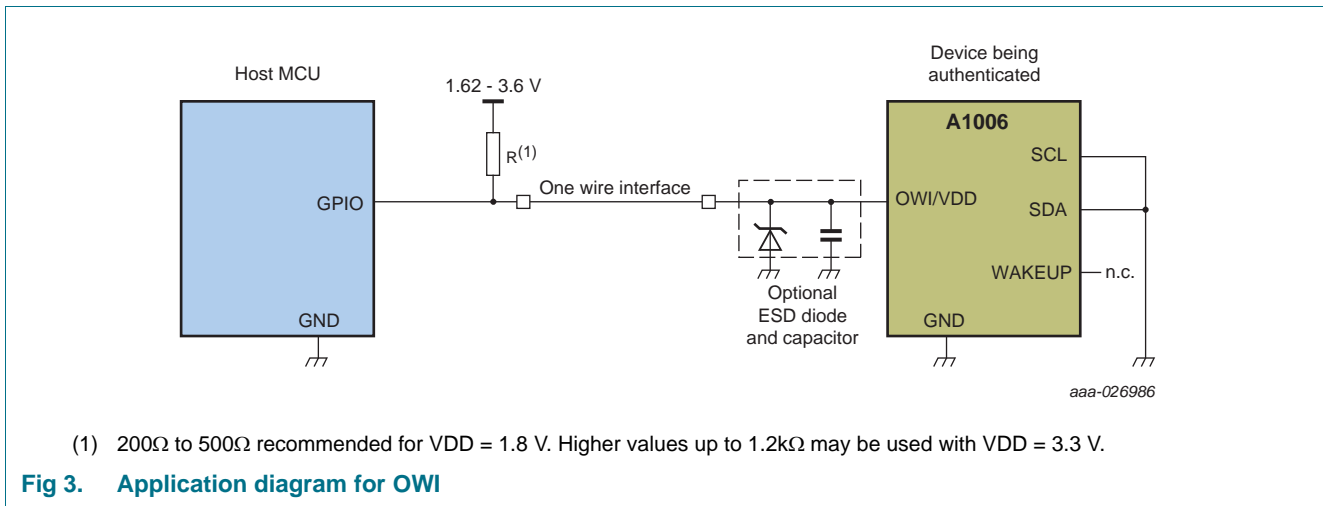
Host MCU

1.62 - 3.6 V

$R^{(1)}$

GPIO

One wire interface

GND

Device being authenticated

A1006

SCL

OWI/VDD

SDA

WAKEUP

n.c.

GND

Optional ESD diode and capacitor

aaa-026986

(1) $200\Omega$ to $500\Omega$ recommended for VDD = 1.8 V. Higher values up to $1.2k\Omega$ may be used with VDD = 3.3 V.

Fig 3. Application diagram for OWI